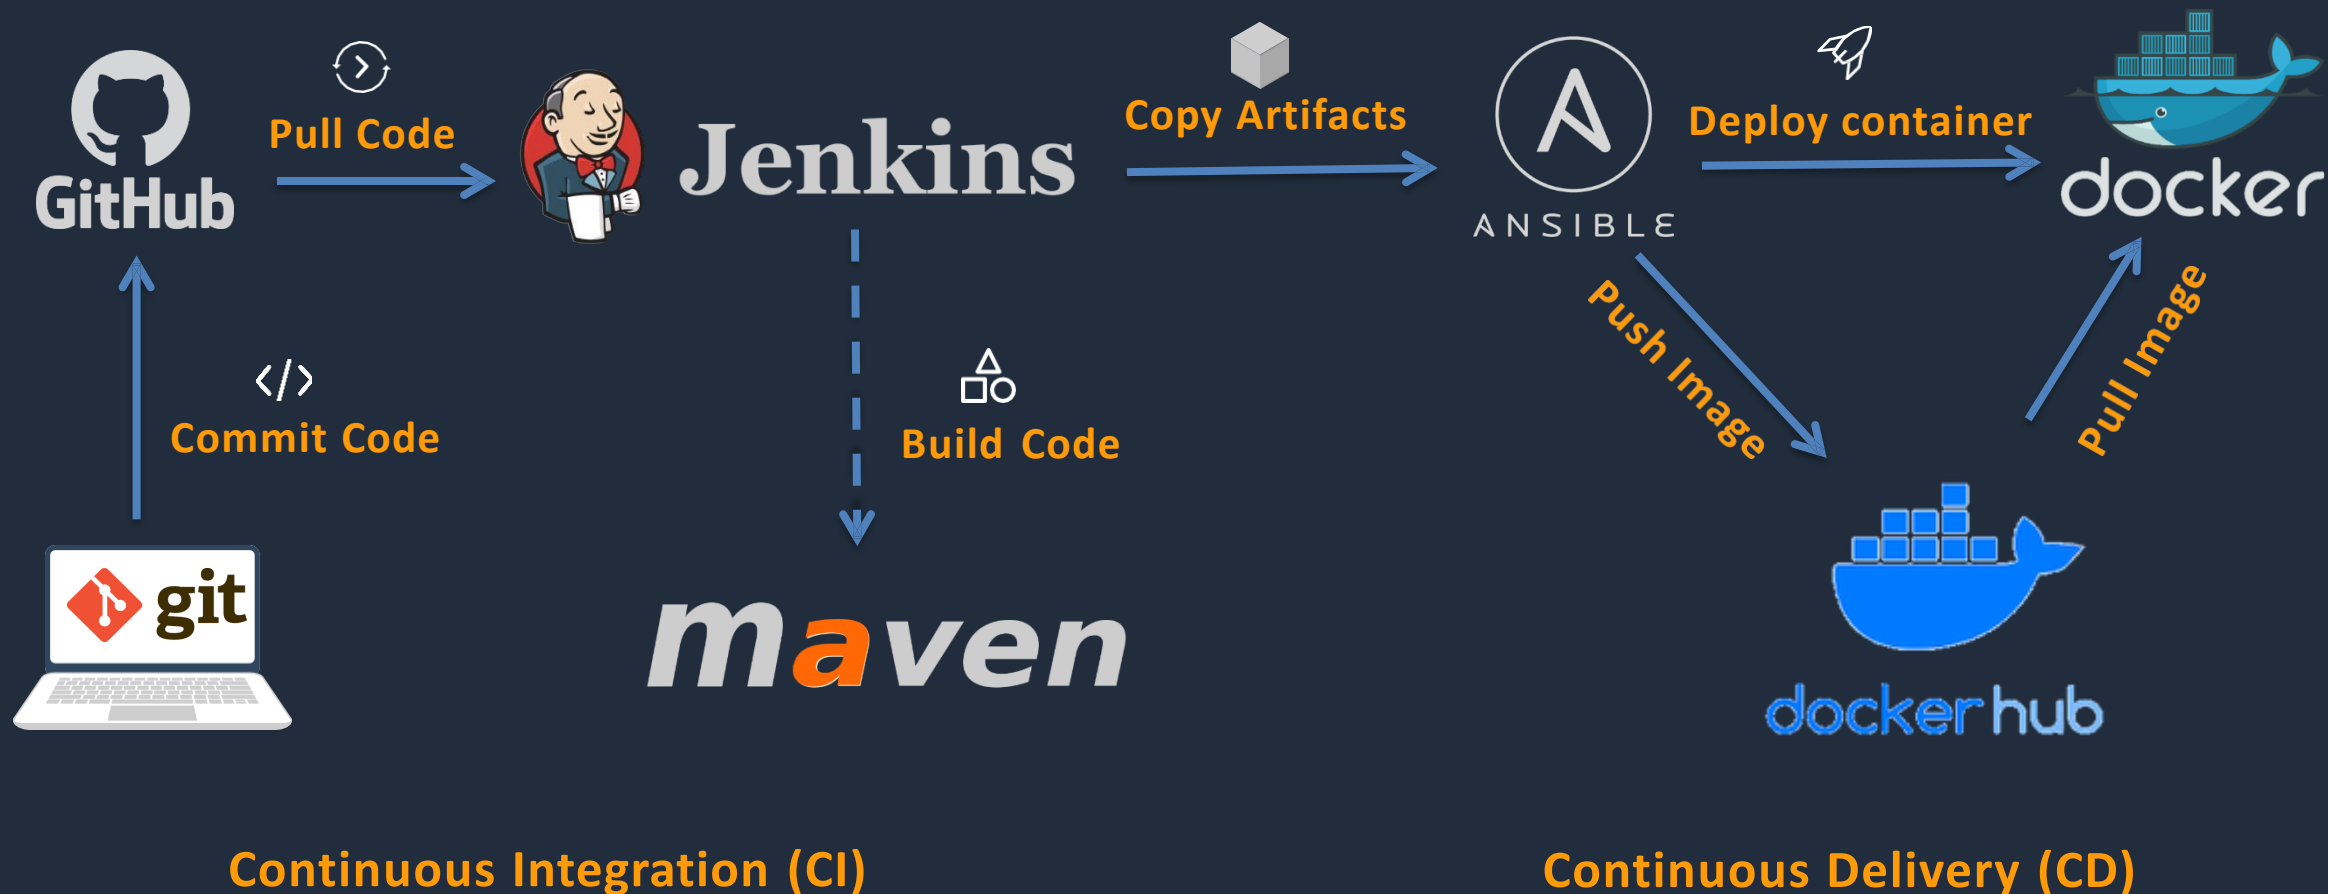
GitHub

Pull Code

Jenkins

Copy Artifacts

ANSIBLE

Deploy container

docker

Commit Code

Build Code

Push Image

Pull Image

git

maven

docker hub

Continuous Integration (CI)

Continuous Delivery (CD)